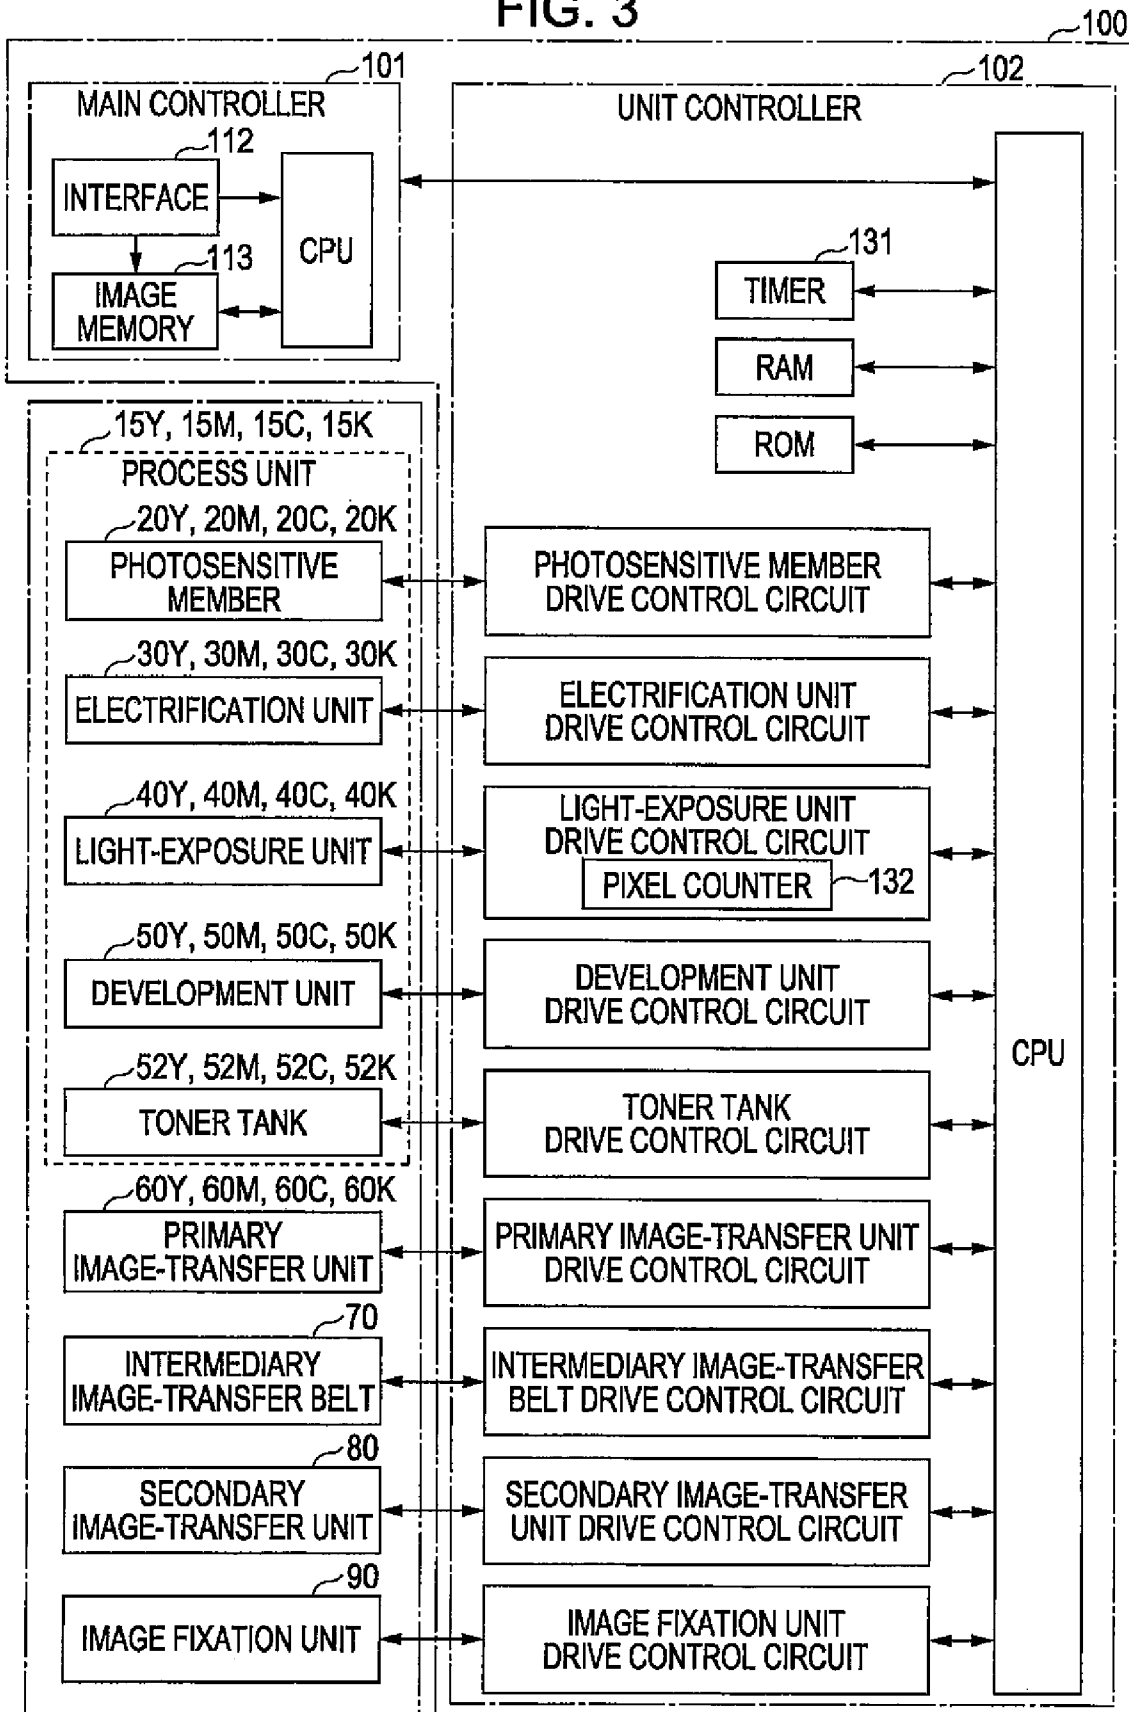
FIG. 3

100

101

MAIN CONTROLLER

112

INTERFACE

CPU

113

IMAGE MEMORY

102

UNIT CONTROLLER

131

TIMER

RAM

ROM

15Y, 15M, 15C, 15K

PROCESS UNIT

20Y, 20M, 20C, 20K

PHOTOSENSITIVE MEMBER

PHOTOSENSITIVE MEMBER DRIVE CONTROL CIRCUIT

30Y, 30M, 30C, 30K

ELECTRIFICATION UNIT

ELECTRIFICATION UNIT DRIVE CONTROL CIRCUIT

40Y, 40M, 40C, 40K

LIGHT-EXPOSURE UNIT

LIGHT-EXPOSURE UNIT DRIVE CONTROL CIRCUIT

PIXEL COUNTER

132

50Y, 50M, 50C, 50K

DEVELOPMENT UNIT

DEVELOPMENT UNIT DRIVE CONTROL CIRCUIT

CPU

52Y, 52M, 52C, 52K

TONER TANK

TONER TANK DRIVE CONTROL CIRCUIT

60Y, 60M, 60C, 60K

PRIMARY IMAGE-TRANSFER UNIT

PRIMARY IMAGE-TRANSFER UNIT DRIVE CONTROL CIRCUIT

70

INTERMEDIARY IMAGE-TRANSFER BELT

INTERMEDIARY IMAGE-TRANSFER BELT DRIVE CONTROL CIRCUIT

80

SECONDARY IMAGE-TRANSFER UNIT

SECONDARY IMAGE-TRANSFER UNIT DRIVE CONTROL CIRCUIT

90

IMAGE FIXATION UNIT

IMAGE FIXATION UNIT DRIVE CONTROL CIRCUIT